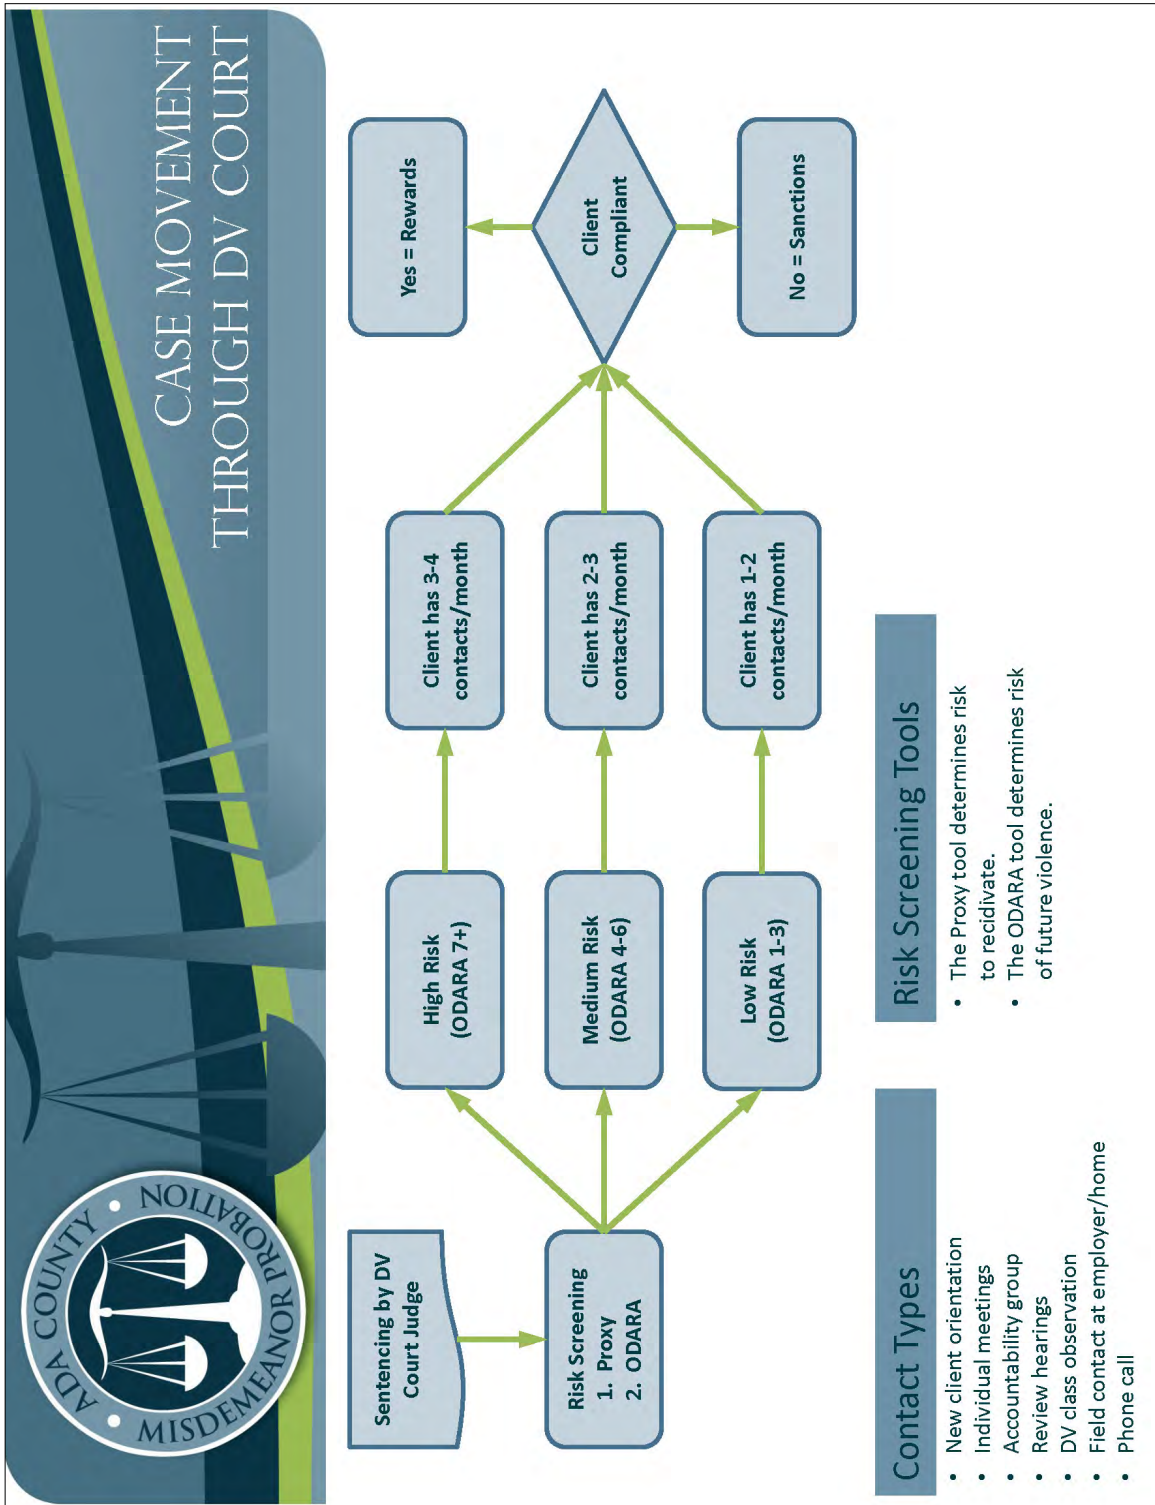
ADA COUNTY • MISDEMEANOR PROBATION •

CASE MOVEMENT THROUGH DV COURT

Sentencing by DV Court Judge

Risk Screening
1. Proxy
2. ODARA

High Risk (ODARA 7+)

Medium Risk (ODARA 4-6)

Low Risk (ODARA 1-3)

Client has 3-4 contacts/month

Client has 2-3 contacts/month

Client has 1-2 contacts/month

Client Compliant

Yes = Rewards

No = Sanctions

Contact Types

- New client orientation
- Individual meetings
- Accountability group
- Review hearings
- DV class observation
- Field contact at employer/home
- Phone call

Risk Screening Tools

- The Proxy tool determines risk to recidivate.
- The ODARA tool determines risk of future violence.